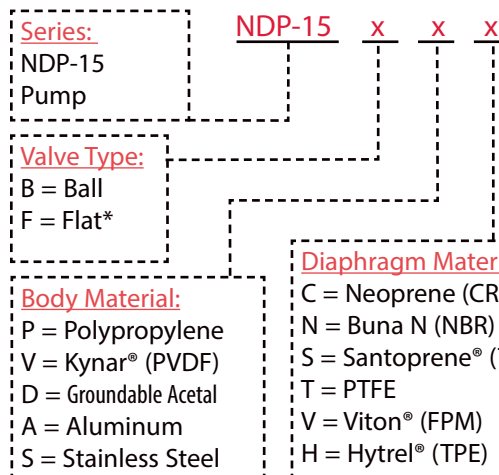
Series:
NDP-15
Pump

NDP-15 x x x

Valve Type:
B = Ball
F = Flat*

Body Material:
P = Polypropylene
V = Kynar® (PVDF)
D = Groundable Acetal
A = Aluminum
S = Stainless Steel

Diaphragm Mater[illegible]
C = Neoprene (CR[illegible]
N = Buna N (NBR)
S = Santoprene® ([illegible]
T = PTFE
V = Viton® (FPM)
H = Hytrel® (TPE)